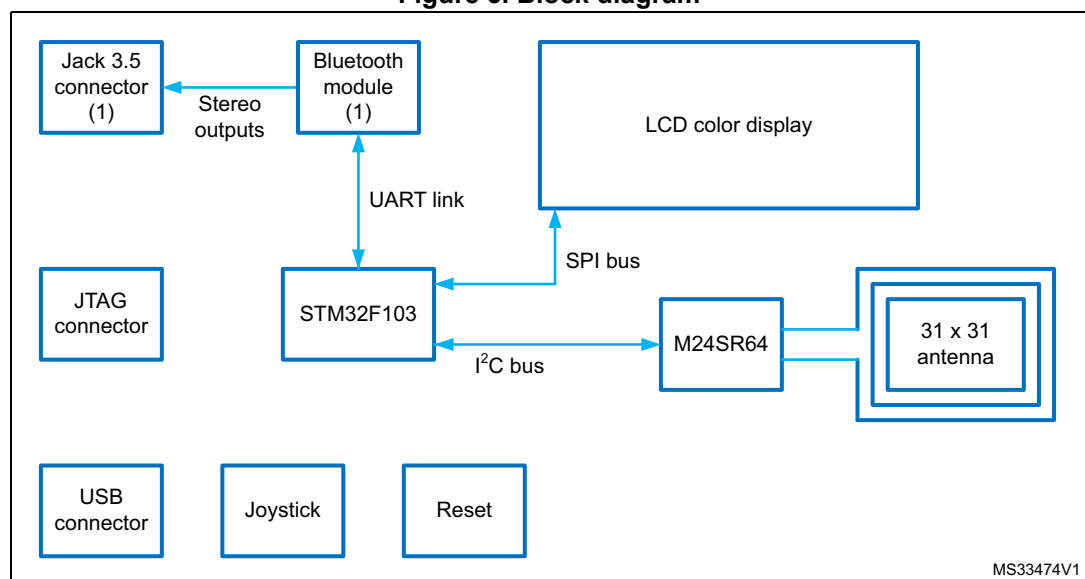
Figure 3. Block diagram

Jack 3.5 connector (1)

Stereo outputs

Bluetooth module (1)

LCD color display

UART link

SPI bus

JTAG connector

STM32F103

M24SR64

31 x 31 antenna

$I^2C$ bus

USB connector

Joystick

Reset

MS33474V1